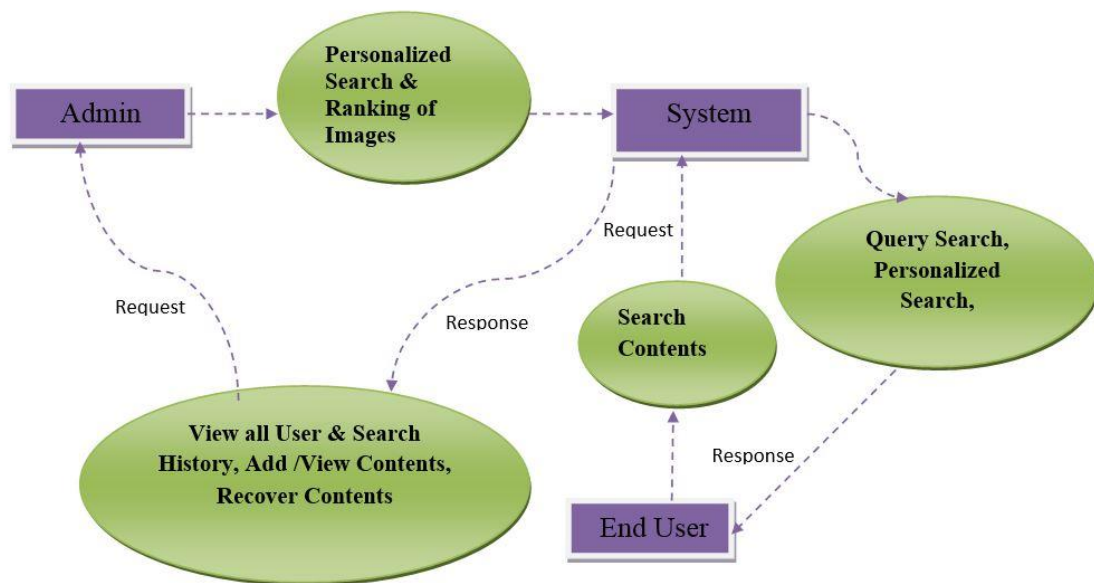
Admin

Personalized Search & Ranking of Images

System

Request

Query Search, Personalized Search,

Request

Response

Search Contents

View all User & Search History, Add /View Contents, Recover Contents

Response

End User